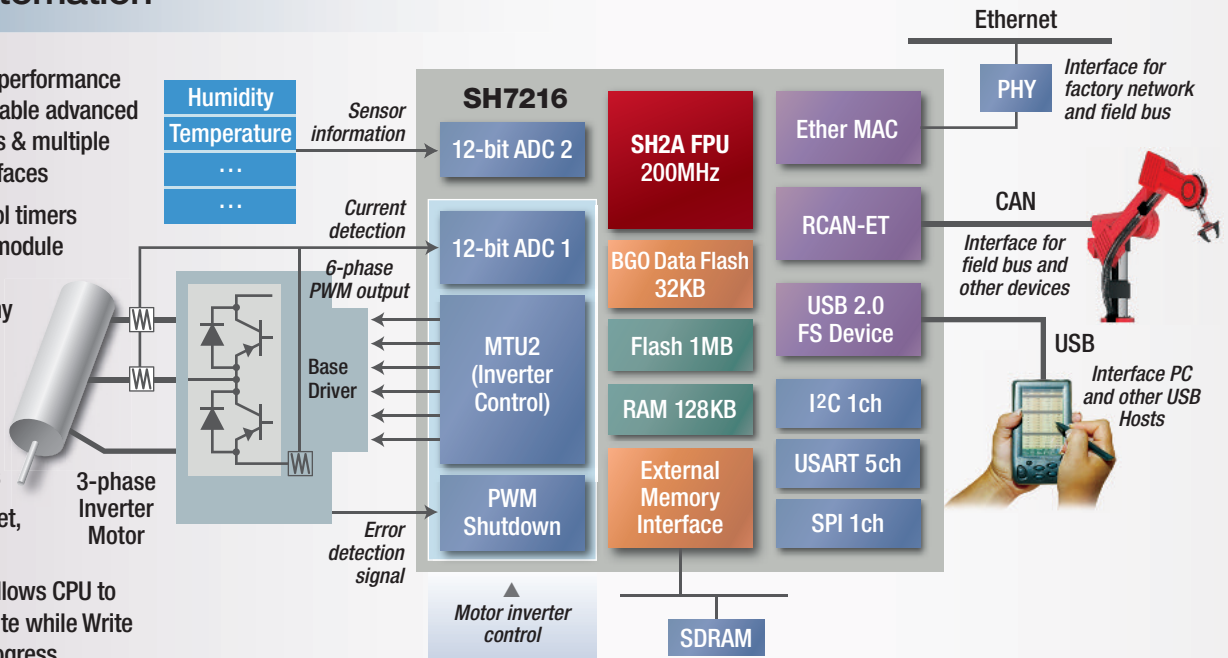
formation

performance
able advanced
s & multiple
faces

ol timers
nodule

y

et,

llows CPU to
te while Write
gress

Humidity
Temperature
…
…

Sensor information

Current detection

6-phase PWM output

Base Driver

3-phase Inverter Motor

Error detection signal

SH7216

12-bit ADC 2

12-bit ADC 1

MTU2 (Inverter Control)

PWM Shutdown

SH2A FPU 200MHz

BGO Data Flash 32KB

Flash 1MB

RAM 128KB

External Memory Interface

Ether MAC

RCAN-ET

USB 2.0 FS Device

I2C 1ch

USART 5ch

SPI 1ch

Motor inverter control

SDRAM

Ethernet

PHY

Interface for factory network and field bus

CAN

Interface for field bus and other devices

USB

Interface PC and other USB Hosts